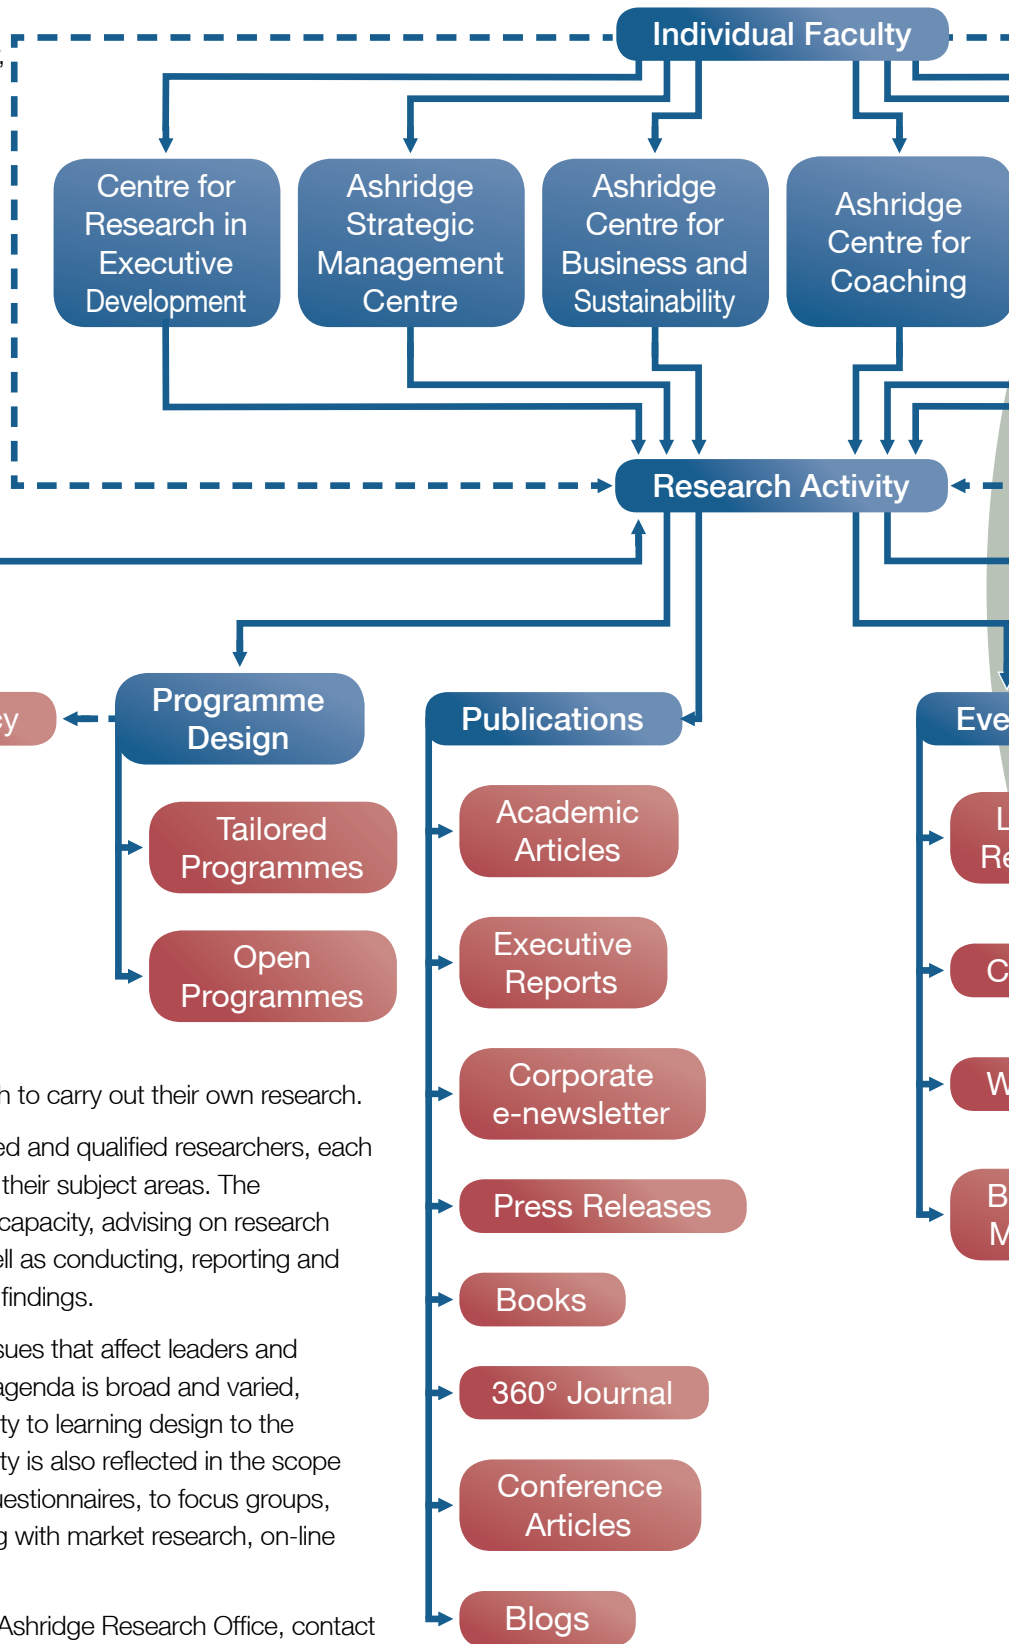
Individual Faculty

Centre for Research in Executive Development

Ashridge Strategic Management Centre

Ashridge Centre for Business and Sustainability

Ashridge Centre for Coaching

Research Activity

y

Programme Design

Tailored Programmes

Open Programmes

Publications

Academic Articles

Executive Reports

Corporate e-newsletter

Press Releases

Books

360° Journal

Conference Articles

Blogs

Eve

L Re

C

W

B M

n to carry out their own research.

ed and qualified researchers, each their subject areas. The capacity, advising on research ll as conducting, reporting and findings.

sues that affect leaders and agenda is broad and varied, ty to learning design to the ty is also reflected in the scope uestionnaires, to focus groups, g with market research, on-line

Ashridge Research Office, contact